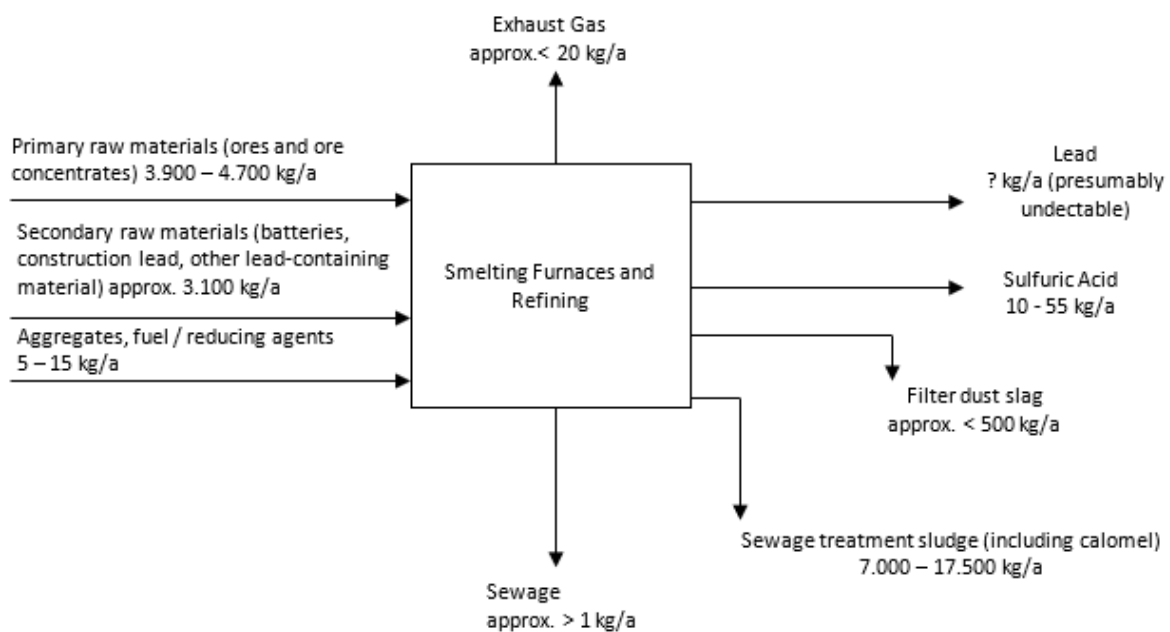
Exhaust Gas
approx.< 20 kg/a

Primary raw materials (ores and ore concentrates) 3.900 – 4.700 kg/a

Secondary raw materials (batteries, construction lead, other lead-containing material) approx. 3.100 kg/a

Aggregates, fuel / reducing agents
5 – 15 kg/a

Smelting Furnaces and Refining

Lead
? kg/a (presumably undectable)

Sulfuric Acid
10 - 55 kg/a

Filter dust slag
approx. < 500 kg/a

Sewage treatment sludge (including calomel)
7.000 – 17.500 kg/a

Sewage
approx. > 1 kg/a